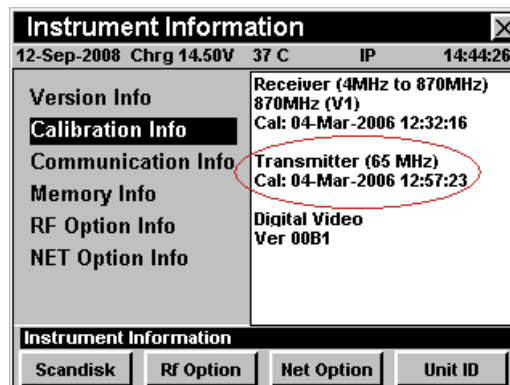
Instrument Information

12-Sep-2008 Chrg 14.50V 37 C IP 14:44:26

Version Info
Calibration Info
Communication Info
Memory Info
RF Option Info
NET Option Info

Receiver (4MHz to 870MHz)
870MHz (V1)
Cal: 04-Mar-2006 12:32:16

Transmitter (65 MHz)
Cal: 04-Mar-2006 12:57:23

Digital Video
Ver 00B1

Instrument Information

Scandisk | Rf Option | Net Option | Unit ID